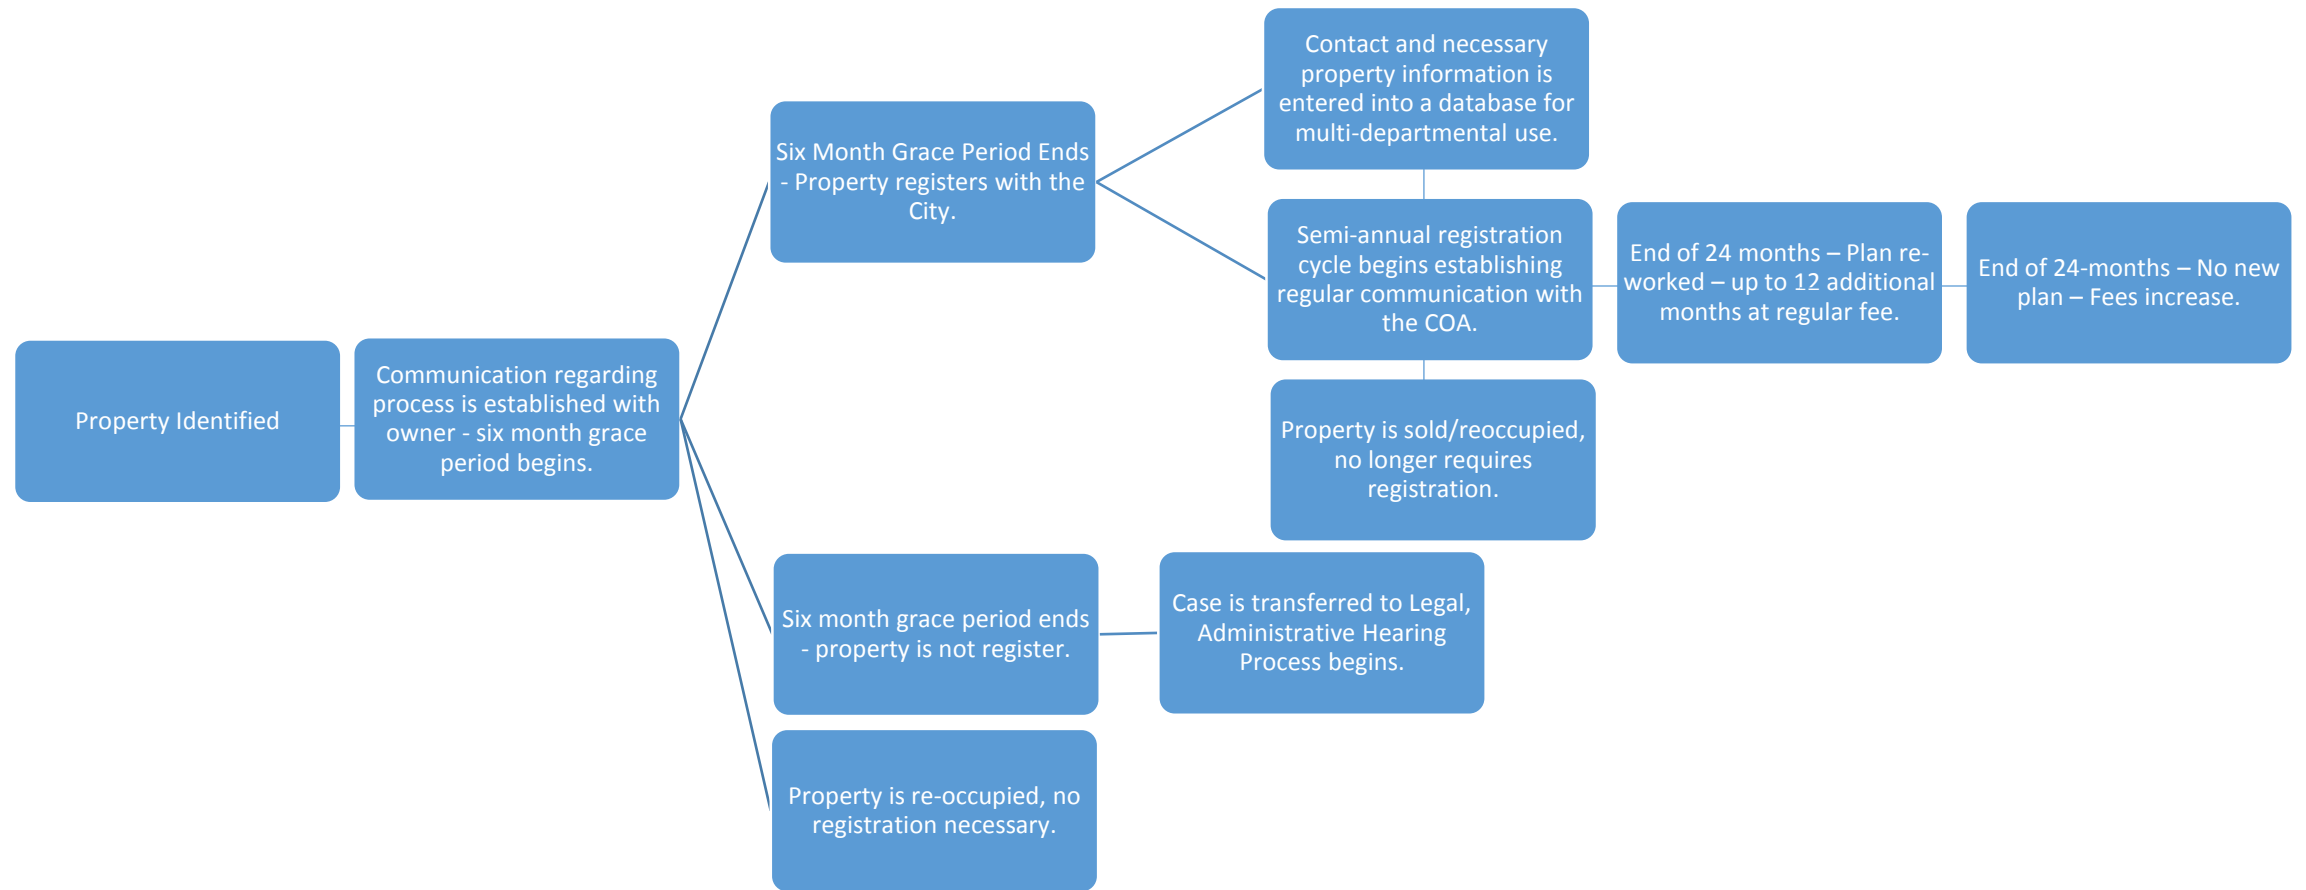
Property Identified

Communication regarding process is established with owner - six month grace period begins.

Six Month Grace Period Ends - Property registers with the City.

Contact and necessary property information is entered into a database for multi-departmental use.

Semi-annual registration cycle begins establishing regular communication with the COA.

End of 24 months – Plan re-worked – up to 12 additional months at regular fee.

End of 24-months – No new plan – Fees increase.

Property is sold/reoccupied, no longer requires registration.

Six month grace period ends - property is not register.

Case is transferred to Legal, Administrative Hearing Process begins.

Property is re-occupied, no registration necessary.